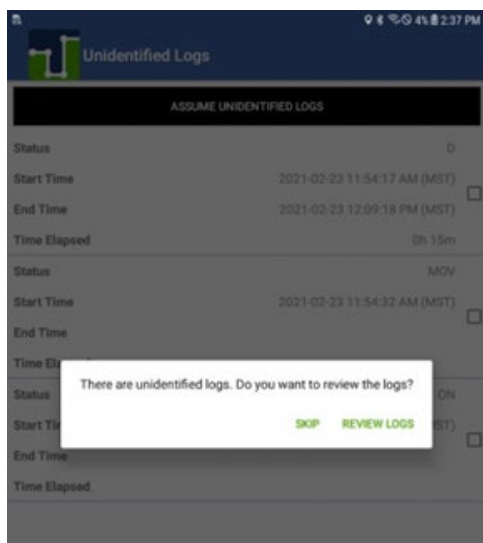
4% 2:37 PM

Unidentified Logs

ASSUME UNIDENTIFIED LOGS

Status D
Start Time 2021-02-23 11:54:17 AM (MST)
End Time 2021-02-23 12:09:18 PM (MST)
Time Elapsed 0h 15m

Status MOV
Start Time 2021-02-23 11:54:32 AM (MST)
End Time
Time El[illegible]

Status ON
Start Ti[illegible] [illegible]ST)
End Time
Time Elapsed

There are unidentified logs. Do you want to review the logs?

SKIP REVIEW LOGS